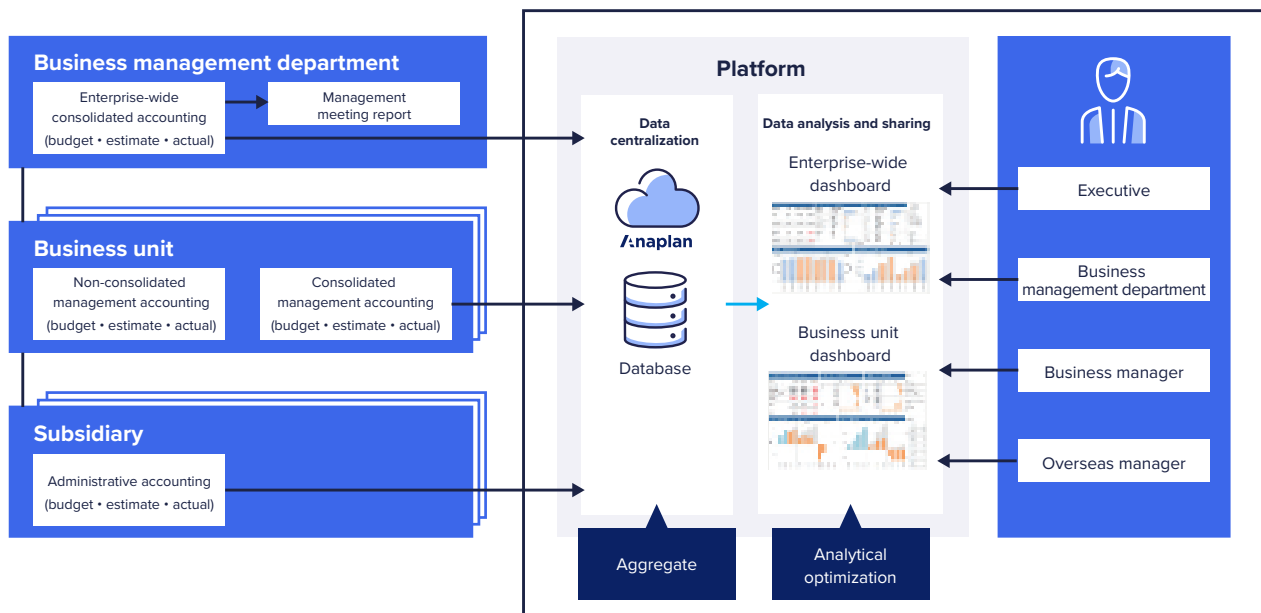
Business management department

Enterprise-wide consolidated accounting (budget • estimate • actual)

Management meeting report

Business unit

Non-consolidated management accounting (budget • estimate • actual)

Consolidated management accounting (budget • estimate • actual)

Subsidiary

Administrative accounting (budget • estimate • actual)

Platform

Data centralization

Anaplan

Database

Data analysis and sharing

Enterprise-wide dashboard

Business unit dashboard

Aggregate

Analytical optimization

Executive

Business management department

Business manager

Overseas manager